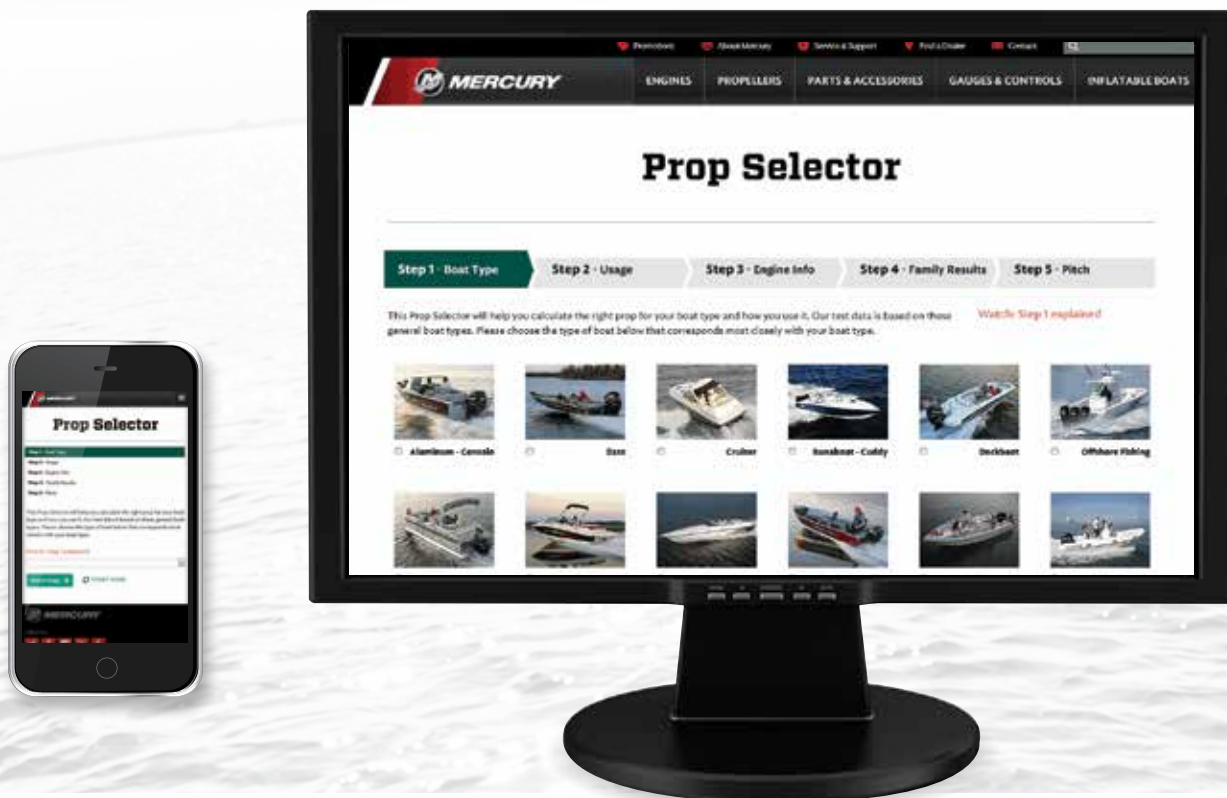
Promotions About Mercury Service & Support Find a Dealer Contact

MERCURY

ENGINES PROPELLERS PARTS & ACCESSORIES GAUGES & CONTROLS INFLATABLE BOATS

Prop Selector

Step 1 · Boat Type
Step 2 · Usage
Step 3 · Engine Info
Step 4 · Family Results
Step 5 · Pitch

This Prop Selector will help you calculate the right prop for your boat type and how you use it. Our test data is based on these general boat types. Please choose the type of boat below that corresponds most closely with your boat type.

Watch: Step 1 explained

Aluminum - Console
Bass
Cruiser
Runabout - Cuddy
Deckboat
Offshore Fishing

Prop Selector

MERCURY